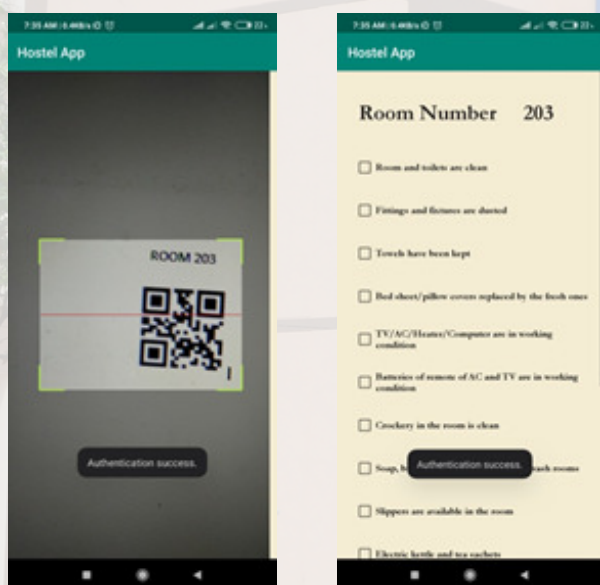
7:35 AM | 6.4KB/s 22

Hostel App

ROOM 203

Authentication success.

7:35 AM | 6.4KB/s 22

Hostel App

Room Number 203

Room and toilets are clean

Fittings and fixtures are dusted

Towels have been kept

Bed sheet/pillow covers replaced by the fresh ones

TV/AC/Heater/Computer are in working condition

Batteries of remote of AC and TV are in working condition

Crockery in the room is clean

Soap, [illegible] each rooms

Authentication success.

Slippers are available in the room

Electric kettle and tea sachets